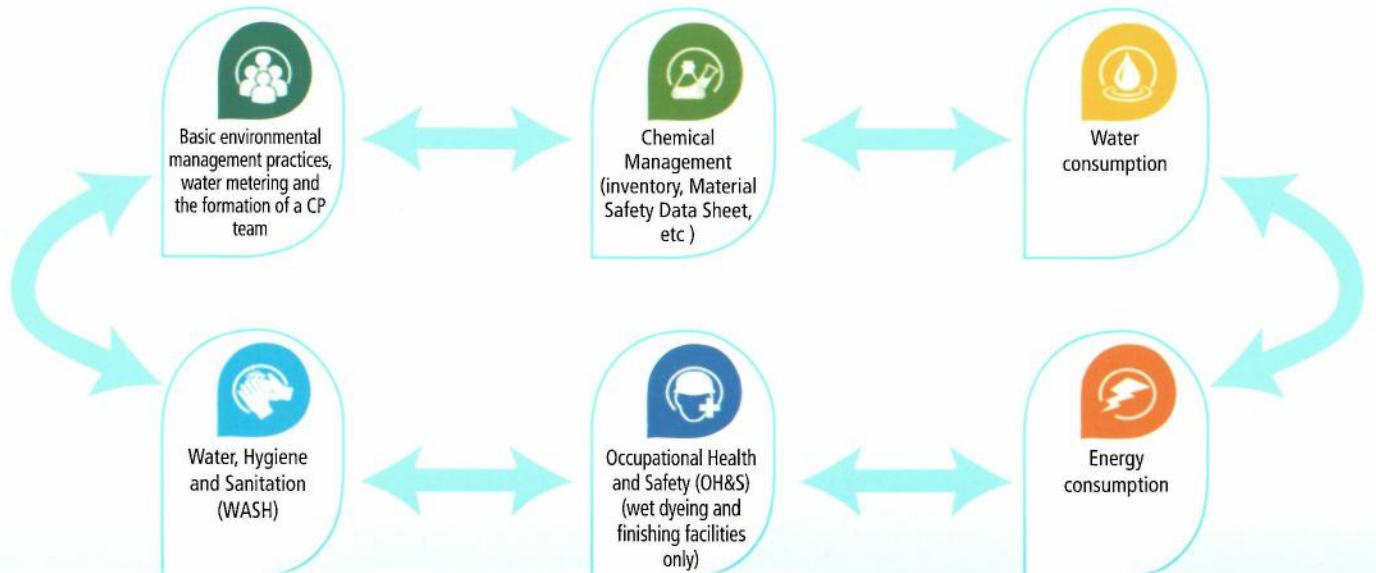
Basic environmental management practices, water metering and the formation of a CP team

Chemical Management (inventory, Material Safety Data Sheet, etc )

Water consumption

Water, Hygiene and Sanitation (WASH)

Occupational Health and Safety (OH&S) (wet dyeing and finishing facilities only)

Energy consumption